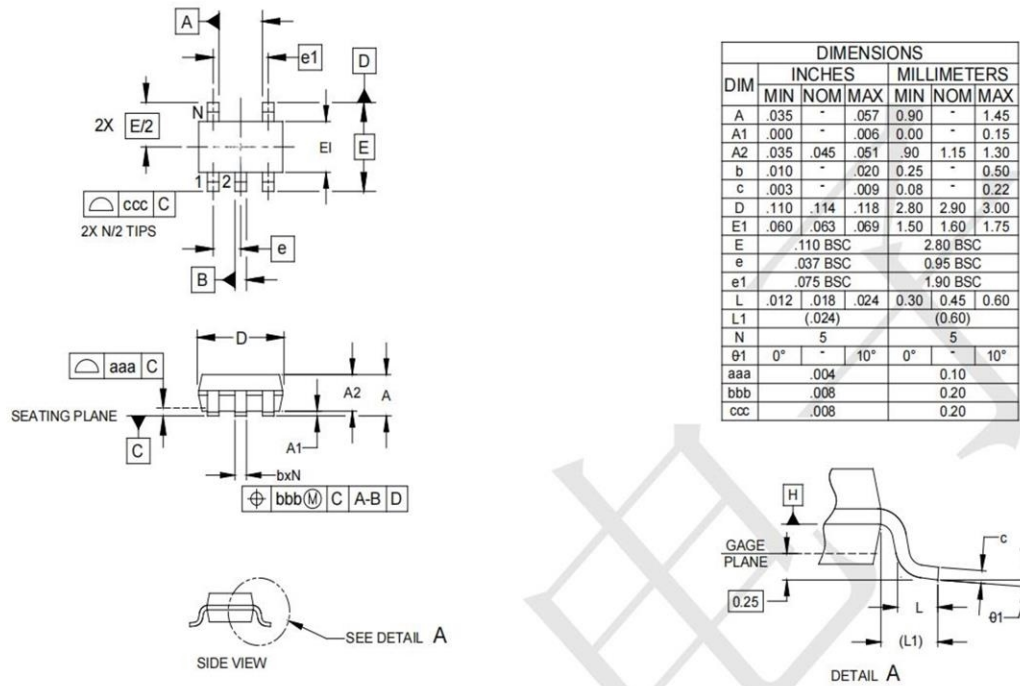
A
e1
D
N
2X E/2
EI
E
1 2
ccc C
2X N/2 TIPS
e
B

D
aaa C
A2
A
SEATING PLANE
C
A1
bxN
bbbⓂ C A-B D

SEE DETAIL A
SIDE VIEW

| DIM | INCHES | | | MILLIMETERS | | |
|---|---|---|---|---|---|---|
| | MIN | NOM | MAX | MIN | NOM | MAX |
| A | .035 | - | .057 | 0.90 | - | 1.45 |
| A1 | .000 | - | .006 | 0.00 | - | 0.15 |
| A2 | .035 | .045 | .051 | .90 | 1.15 | 1.30 |
| b | .010 | - | .020 | 0.25 | - | 0.50 |
| c | .003 | - | .009 | 0.08 | - | 0.22 |
| D | .110 | .114 | .118 | 2.80 | 2.90 | 3.00 |
| E1 | .060 | .063 | .069 | 1.50 | 1.60 | 1.75 |
| E | .110 BSC | | | 2.80 BSC | | |
| e | .037 BSC | | | 0.95 BSC | | |
| e1 | .075 BSC | | | 1.90 BSC | | |
| L | .012 | .018 | .024 | 0.30 | 0.45 | 0.60 |
| L1 | (.024) | | | (0.60) | | |
| N | 5 | | | 5 | | |
| θ1 | 0° | - | 10° | 0° | - | 10° |
| aaa | .004 | | | 0.10 | | |
| bbb | .008 | | | 0.20 | | |
| ccc | .008 | | | 0.20 | | |

DIMENSIONS

H
c
GAGE PLANE
0.25
L
θ1
(L1)
DETAIL A